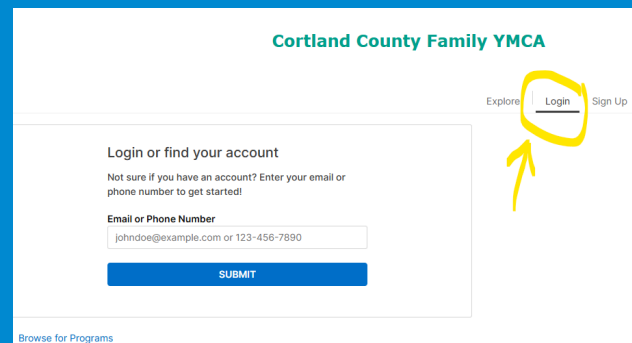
Cortland County Family YMCA

Explore Login Sign Up

Login or find your account

Not sure if you have an account? Enter your email or phone number to get started!

Email or Phone Number

johndoe@example.com or 123-456-7890

SUBMIT

Browse for Programs